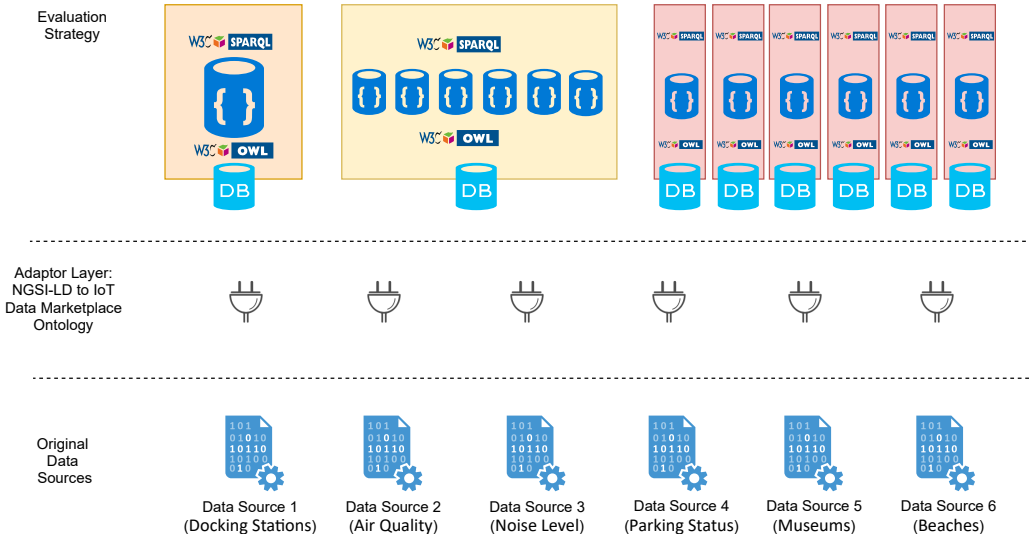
Evaluation Strategy

W3C SPARQL
{ }
W3C OWL
DB

W3C SPARQL
{ } { } { } { } { } { }
W3C OWL
DB

W3C SPARQL
{ }
W3C OWL
DB

W3C SPARQL
{ }
W3C OWL
DB

W3C SPARQL
{ }
W3C OWL
DB

W3C SPARQL
{ }
W3C OWL
DB

W3C SPARQL
{ }
W3C OWL
DB

W3C SPARQL
{ }
W3C OWL
DB

Adaptor Layer: NGSI-LD to IoT Data Marketplace Ontology

Original Data Sources

101 01010 10110 10100 010
Data Source 1 (Docking Stations)

101 01010 10110 10100 010
Data Source 2 (Air Quality)

101 01010 10110 10100 010
Data Source 3 (Noise Level)

101 01010 10110 10100 010
Data Source 4 (Parking Status)

101 01010 10110 10100 010
Data Source 5 (Museums)

101 01010 10110 10100 010
Data Source 6 (Beaches)